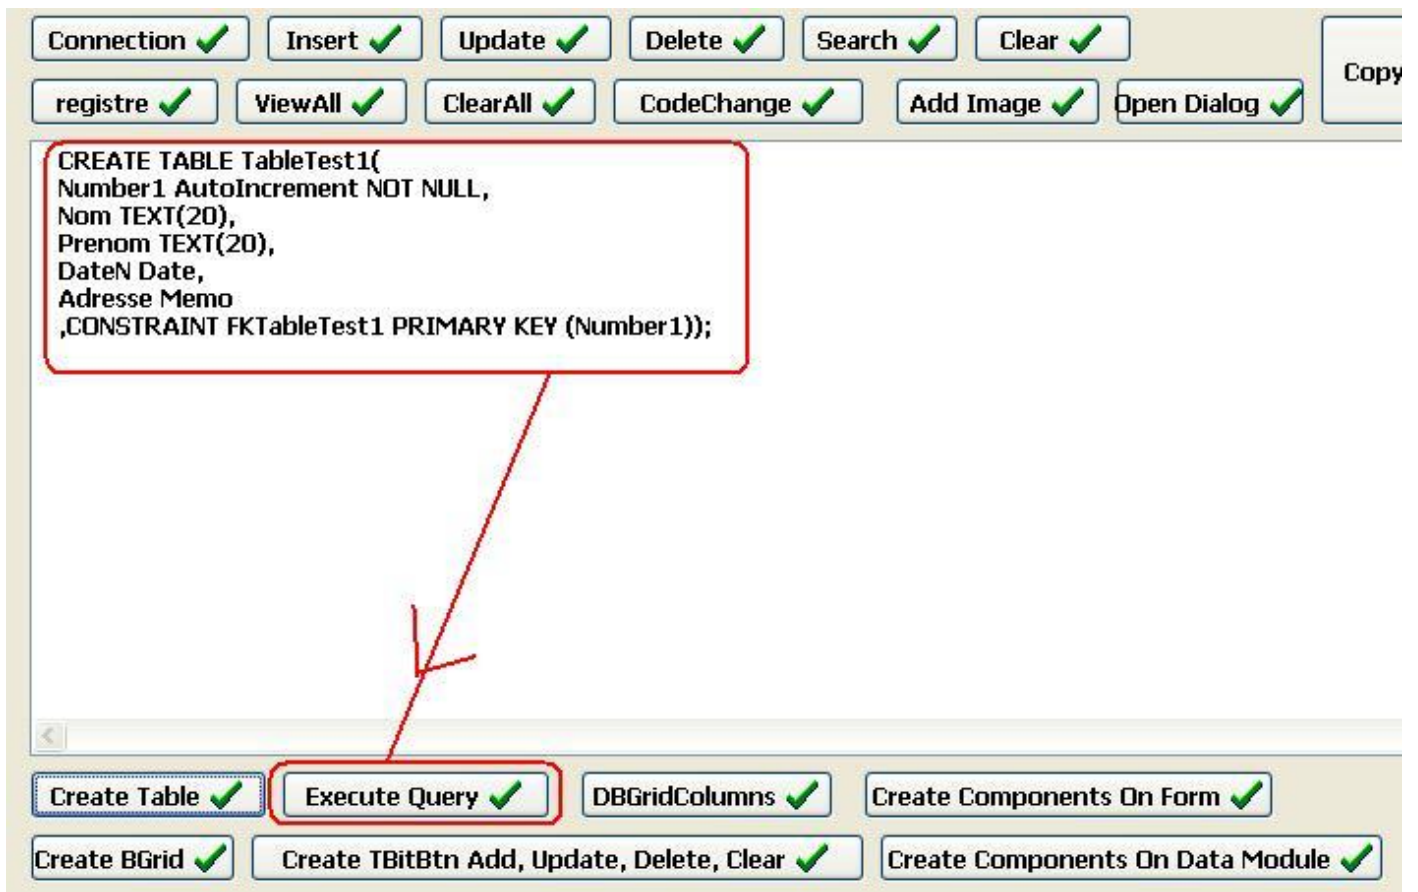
Connection Insert Update Delete Search Clear Copy

registre ViewAll ClearAll CodeChange Add Image Open Dialog

CREATE TABLE TableTest1(
Number1 AutoIncrement NOT NULL,
Nom TEXT(20),
Prenom TEXT(20),
DateN Date,
Adresse Memo
,CONSTRAINT FKTableTest1 PRIMARY KEY (Number1));

Create Table Execute Query DBGridColumns Create Components On Form

Create BGrid Create TBitBtn Add, Update, Delete, Clear Create Components On Data Module